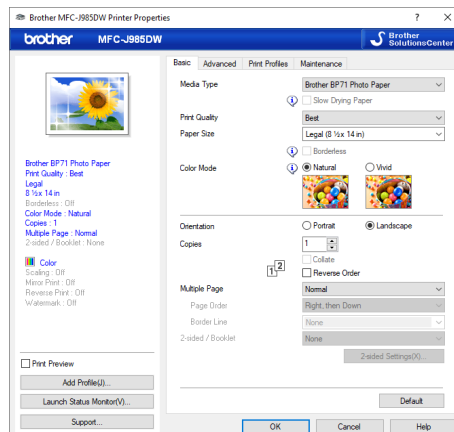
Brother MFC-J985DW Printer Properties
?
brother MFC-J985DW
Brother SolutionsCenter
Basic Advanced Print Profiles Maintenance
Media Type
Brother BP71 Photo Paper
Slow Drying Paper
Print Quality
Best
Paper Size
Legal (8 ½x 14 in)
Borderless
Color Mode
Natural
Vivid
Brother BP71 Photo Paper
Print Quality : Best
Legal
8 ½ x 14 in
Borderless : Off
Color Mode : Natural
Copies : 1
Multiple Page : Normal
2-sided / Booklet : None
Color
Scaling : Off
Mirror Print : Off
Reverse Print : Off
Watermark : Off
Orientation
Portrait
Landscape
Copies
1
Collate
Reverse Order
Multiple Page
Normal
Page Order
Right, then Down
Border Line
None
2-sided / Booklet
None
2-sided Settings(X)...
Print Preview
Add Profile(J)...
Launch Status Monitor(V)...
Support...
Default
OK
Cancel
Help